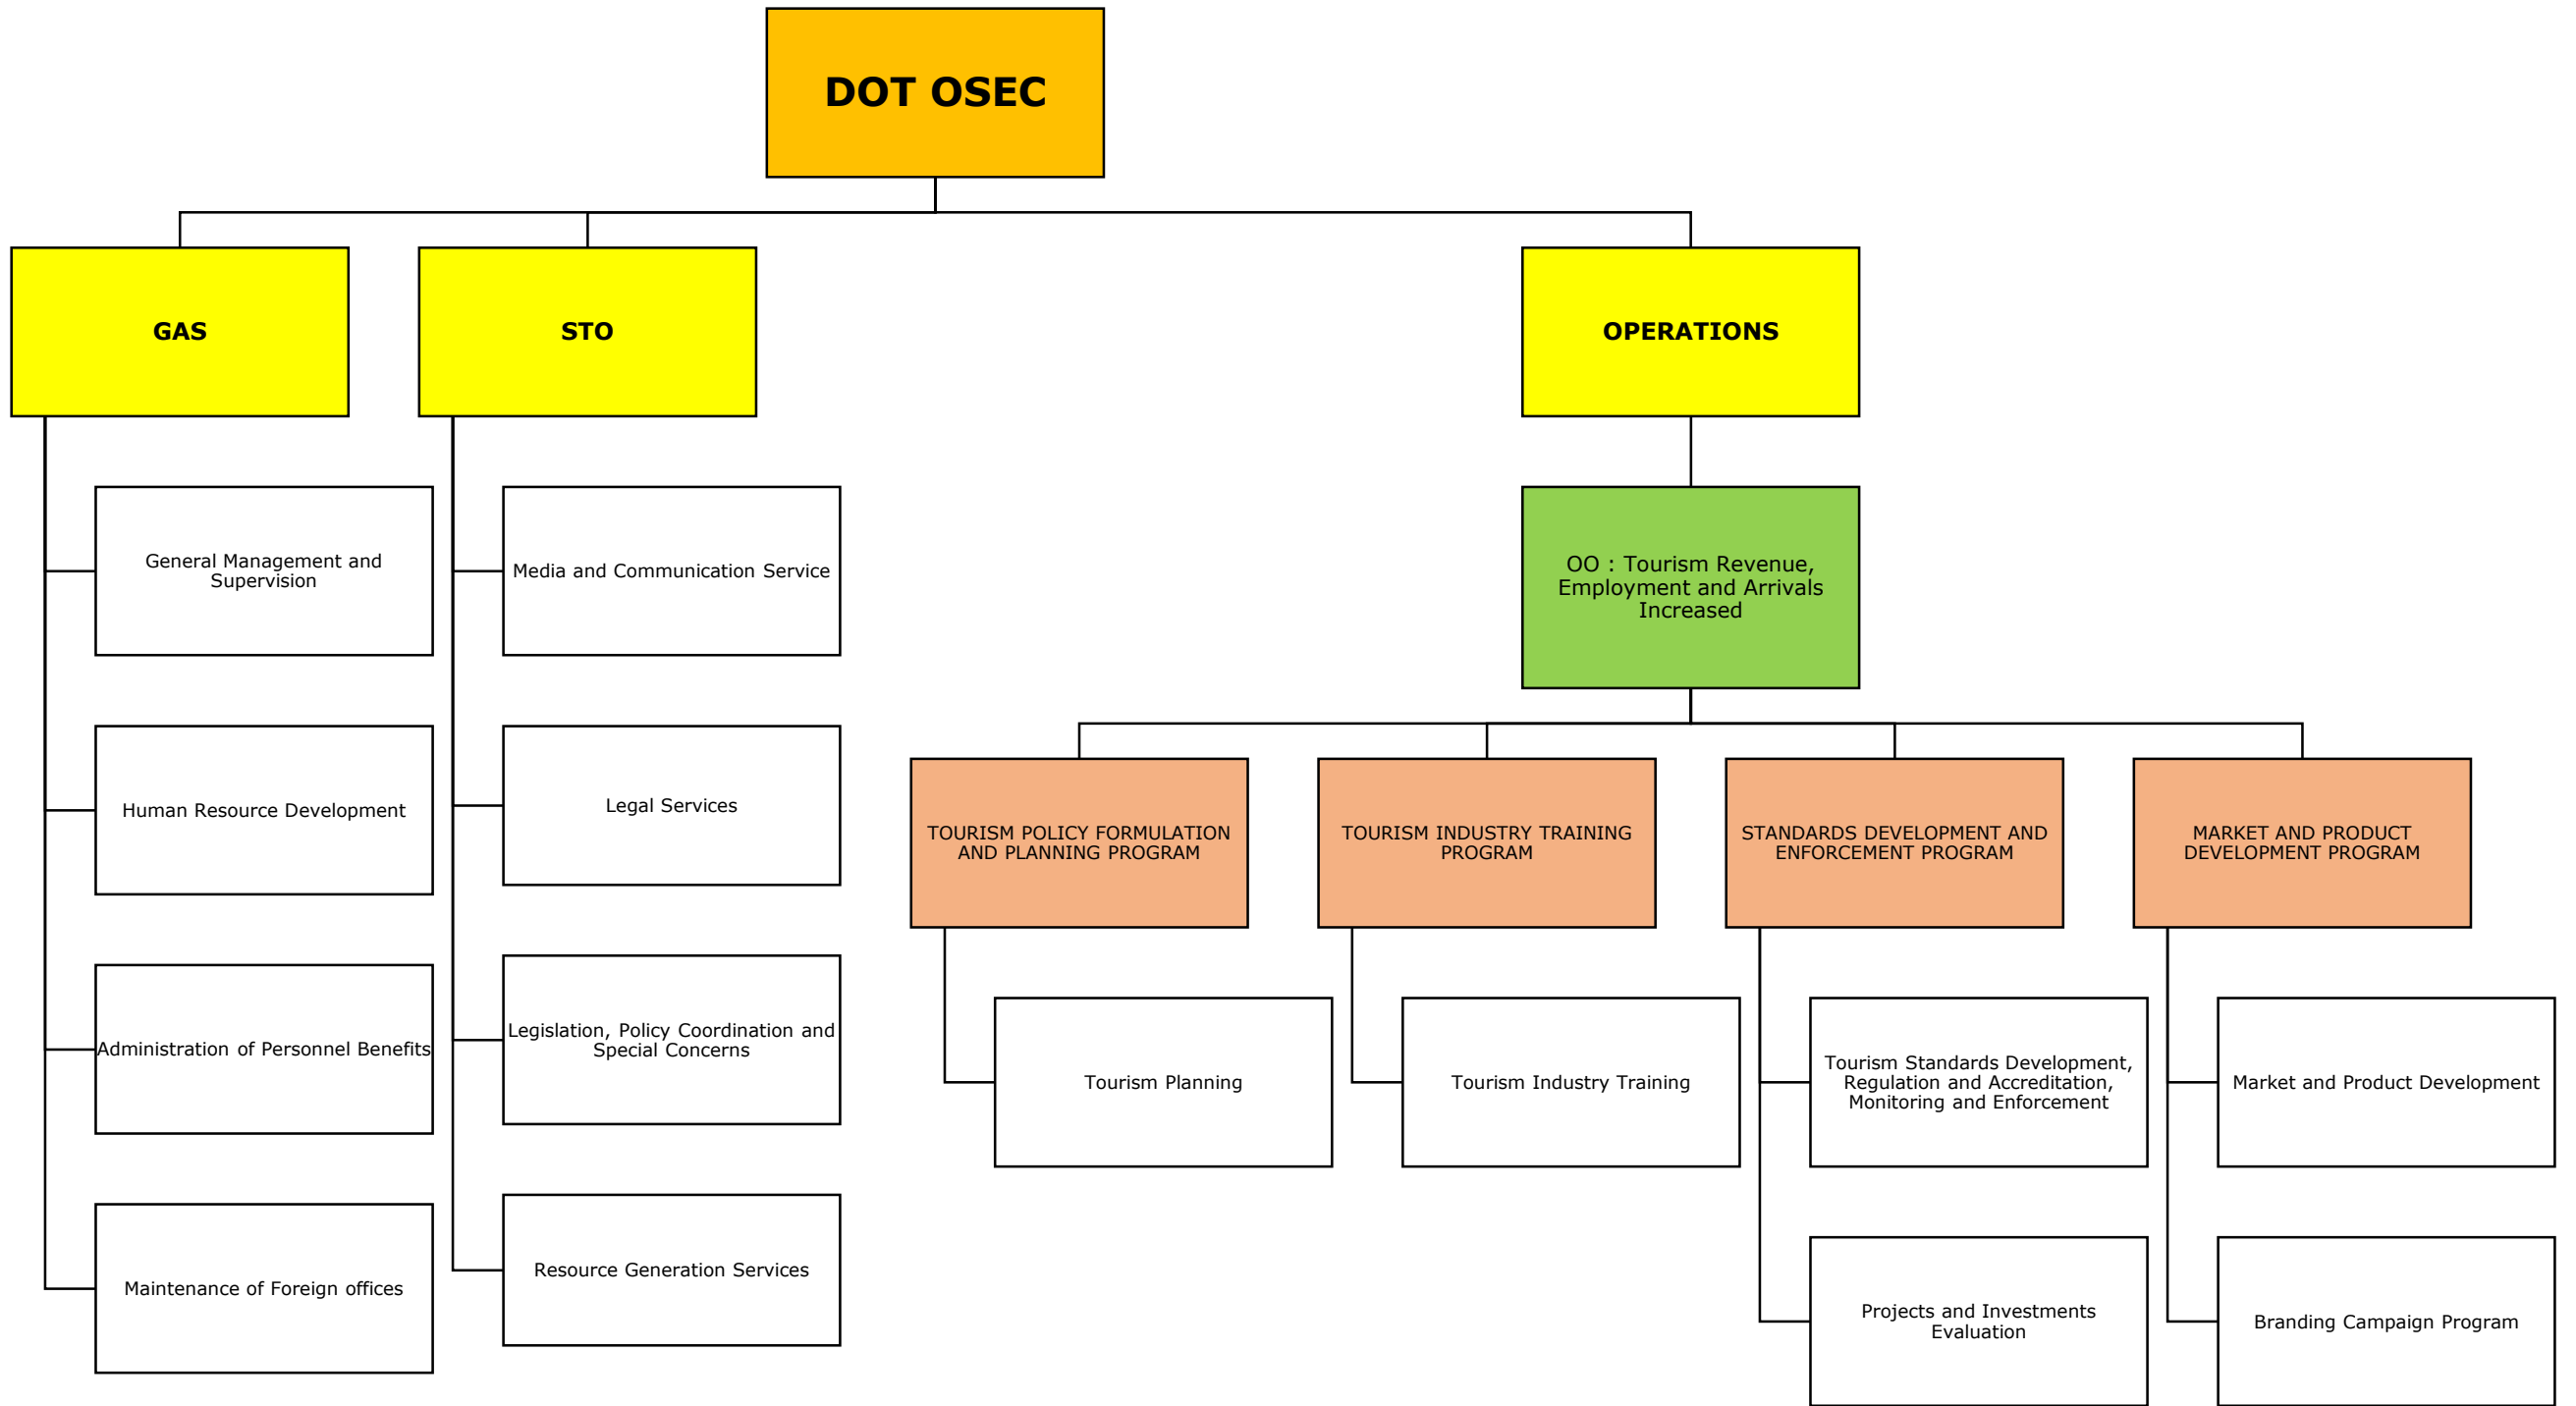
DOT OSEC

GAS

STO

OPERATIONS

General Management and Supervision

Human Resource Development

Administration of Personnel Benefits

Maintenance of Foreign offices

Media and Communication Service

Legal Services

Legislation, Policy Coordination and Special Concerns

Resource Generation Services

OO : Tourism Revenue, Employment and Arrivals Increased

TOURISM POLICY FORMULATION AND PLANNING PROGRAM

Tourism Planning

TOURISM INDUSTRY TRAINING PROGRAM

Tourism Industry Training

STANDARDS DEVELOPMENT AND ENFORCEMENT PROGRAM

Tourism Standards Development, Regulation and Accreditation, Monitoring and Enforcement

Projects and Investments Evaluation

MARKET AND PRODUCT DEVELOPMENT PROGRAM

Market and Product Development

Branding Campaign Program